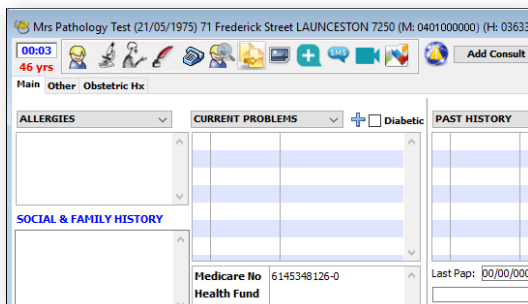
Mrs Pathology Test (21/05/1975) 71 Frederick Street LAUNCESTON 7250 (M: 0401000000) (H: 03

00:03
46 yrs

SMS

Add Consult

Main Other Obstetric Hx

ALLERGIES

CURRENT PROBLEMS

Diabetic

PAST HISTORY

SOCIAL & FAMILY HISTORY

Medicare No 6145348126-0
Health Fund

Last Pap: 00/00/00